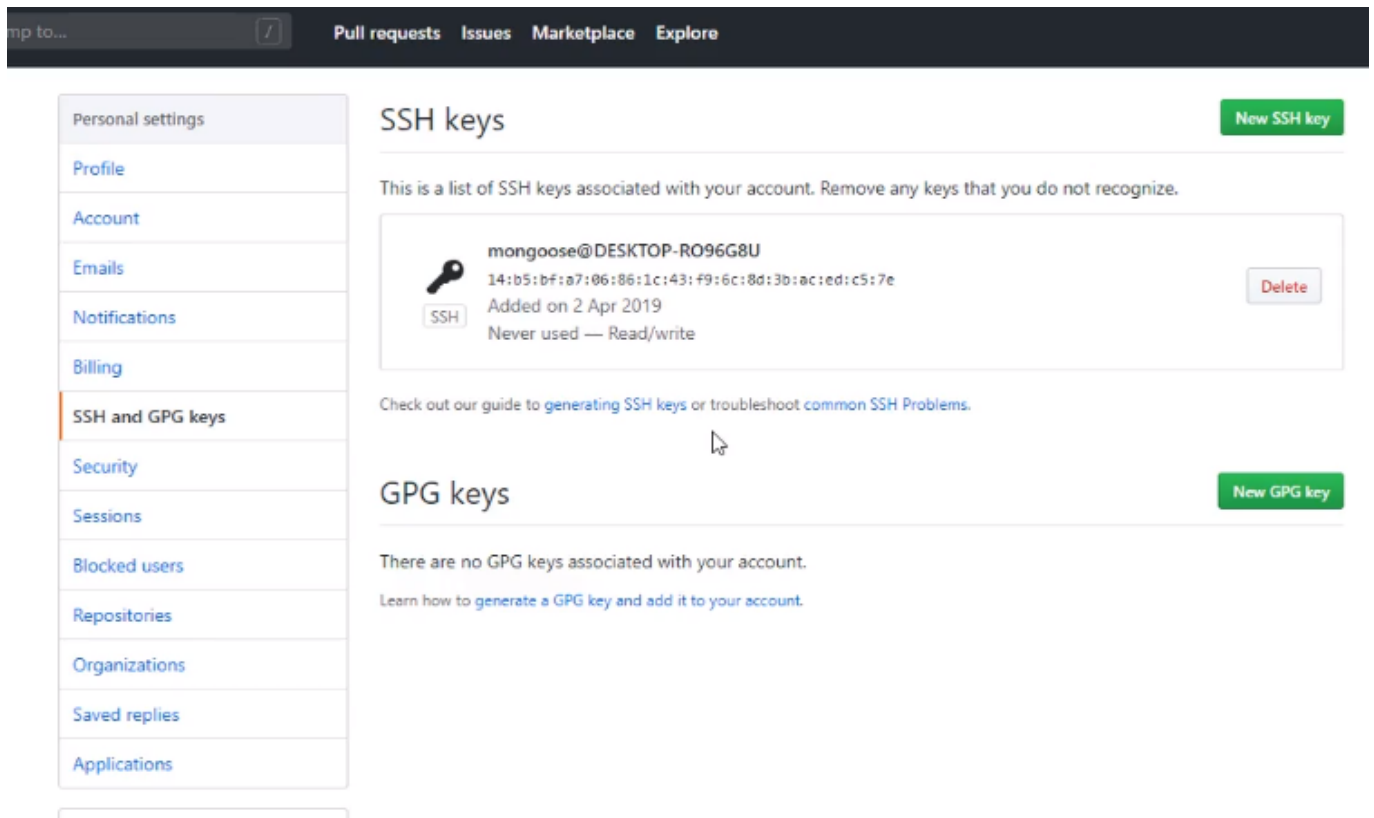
mp to...
/
Pull requests Issues Marketplace Explore

Personal settings
Profile
Account
Emails
Notifications
Billing
SSH and GPG keys
Security
Sessions
Blocked users
Repositories
Organizations
Saved replies
Applications

SSH keys

New SSH key

This is a list of SSH keys associated with your account. Remove any keys that you do not recognize.

SSH
mongoose@DESKTOP-RO96G8U
14:b5:bf:a7:06:86:1c:43:f9:6c:8d:3b:ac:ed:c5:7e
Added on 2 Apr 2019
Never used — Read/write

Delete

Check out our guide to generating SSH keys or troubleshoot common SSH Problems.

GPG keys

New GPG key

There are no GPG keys associated with your account.

Learn how to generate a GPG key and add it to your account.